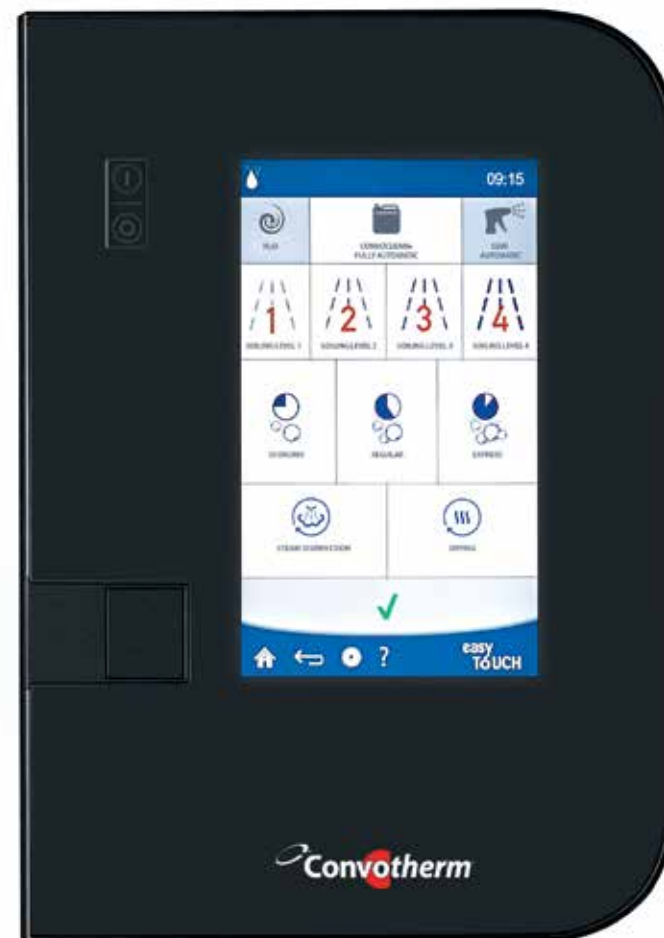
09:15

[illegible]

CONVOCLEAN+ FULLY AUTOMATIC

SEMI AUTOMATIC

1

SOILING LEVEL 1

2

SOILING LEVEL 2

3

SOILING LEVEL 3

4

SOILING LEVEL 4

ECONOMY

REGULAR

EXPRESS

STEAM DISINFECTION

DRYING

?

easy TOUCH

Convotherm